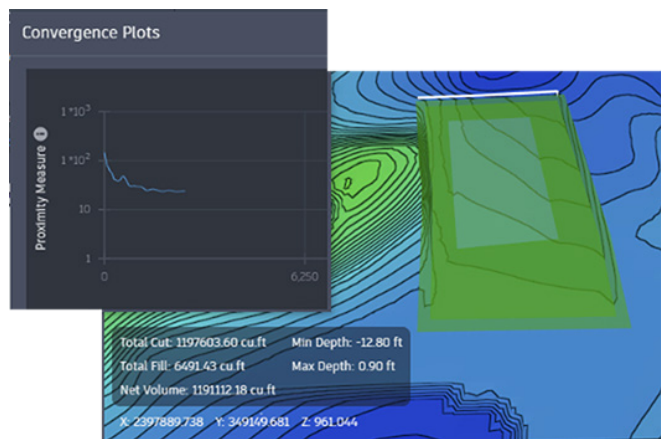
Convergence Plots

Proximity Measure

$1*10^3$

$1*10^2$

10

1

0

6,250

Total Cut: 1197603.60 cu.ft

Min Depth: -12.80 ft

Total Fill: 6491.43 cu.ft

Max Depth: 0.90 ft

Net Volume: 1191112.18 cu.ft

X: 2397889.738 Y: 349149.681 Z: 961.044